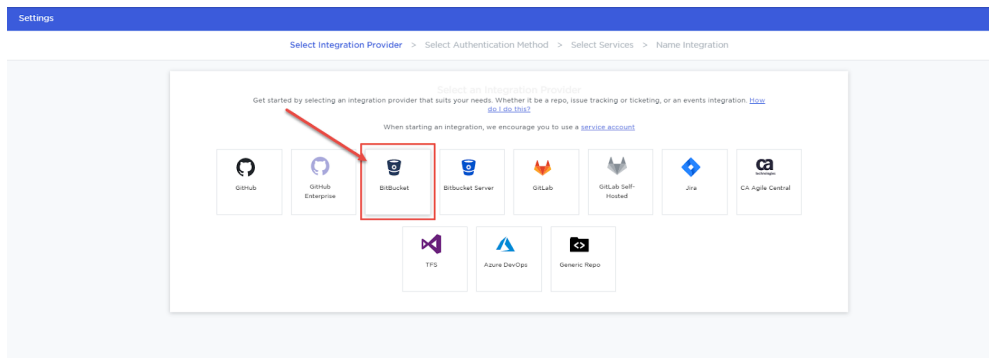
Settings

Select Integration Provider > Select Authentication Method > Select Services > Name Integration

Select an Integration Provider

Get started by selecting an integration provider that suits your needs. Whether it be a repo, issue tracking or ticketing, or an events integration. How do I do this?

When starting an integration, we encourage you to use a service account

GitHub

GitHub Enterprise

BitBucket

Bitbucket Server

GitLab

GitLab Self-Hosted

Jira

ca technologies

CA Agile Central

TFS

Azure DevOps

Generic Repo